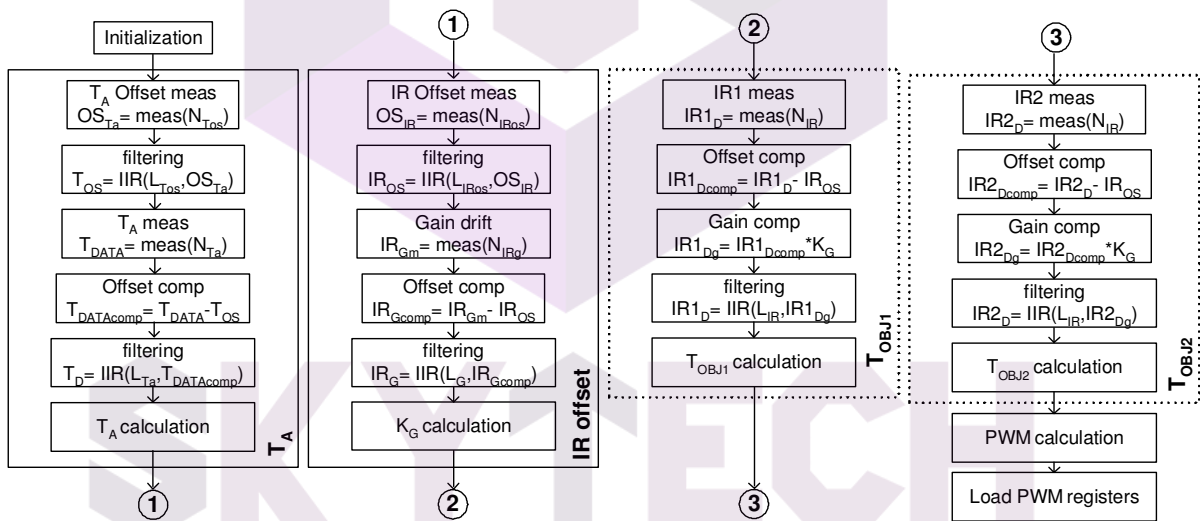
Initialization

$T_A$ Offset meas
$OS_{Ta}$= meas($N_{Tos}$)

filtering
$T_{OS}$= IIR($L_{Tos}$,$OS_{Ta}$)

$T_A$ meas
$T_{DATA}$= meas($N_{Ta}$)

Offset comp
$T_{DATAcomp}$= $T_{DATA}$-$T_{OS}$

filtering
$T_D$= IIR($L_{Ta}$,$T_{DATAcomp}$)

$T_A$ calculation

$T_A$

1

1

IR Offset meas
$OS_{IR}$= meas($N_{IRos}$)

filtering
$IR_{OS}$= IIR($L_{IRos}$,$OS_{IR}$)

Gain drift
$IR_{Gm}$= meas($N_{IRg}$)

Offset comp
$IR_{Gcomp}$= $IR_{Gm}$- $IR_{OS}$

filtering
$IR_G$= IIR($L_G$,$IR_{Gcomp}$)

$K_G$ calculation

IR offset

2

2

IR1 meas
$IR1_D$= meas($N_{IR}$)

Offset comp
$IR1_{Dcomp}$= $IR1_D$- $IR_{OS}$

Gain comp
$IR1_{Dg}$= $IR1_{Dcomp}$*$K_G$

filtering
$IR1_D$= IIR($L_{IR}$,$IR1_{Dg}$)

$T_{OBJ1}$ calculation

$T_{OBJ1}$

3

3

IR2 meas
$IR2_D$= meas($N_{IR}$)

Offset comp
$IR2_{Dcomp}$= $IR2_D$- $IR_{OS}$

Gain comp
$IR2_{Dg}$= $IR2_{Dcomp}$*$K_G$

filtering
$IR2_D$= IIR($L_{IR}$,$IR2_{Dg}$)

$T_{OBJ2}$ calculation

$T_{OBJ2}$

PWM calculation

Load PWM registers